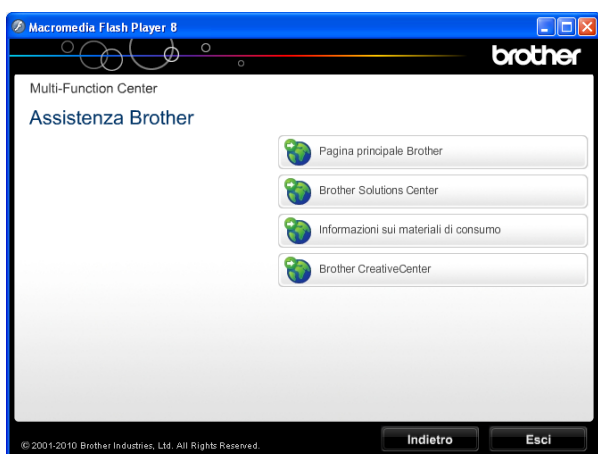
Macromedia Flash Player 8

brother

Multi-Function Center

Assistenza Brother

Pagina principale Brother

Brother Solutions Center

Informazioni sui materiali di consumo

Brother CreativeCenter

© 2001-2010 Brother Industries, Ltd. All Rights Reserved.

Indietro

Esci